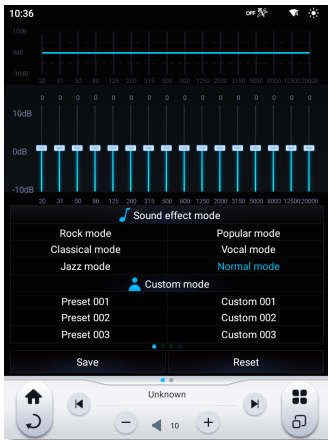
10:36

OFF

10dB
0dB
-10dB

20 31 50 80 125 200 315 500 800 1250 2000 3150 5000 8000 12500 20000

0 0 0 0 0 0 0 0 0 0 0 0 0 0 0 0

10dB

0dB

-10dB

20 31 50 80 125 200 315 500 800 1250 2000 3150 5000 8000 12500 20000

Sound effect mode

Rock mode
Popular mode
Classical mode
Vocal mode
Jazz mode
Normal mode

Custom mode

Preset 001
Custom 001
Preset 002
Custom 002
Preset 003
Custom 003

Save
Reset

Unknown

10